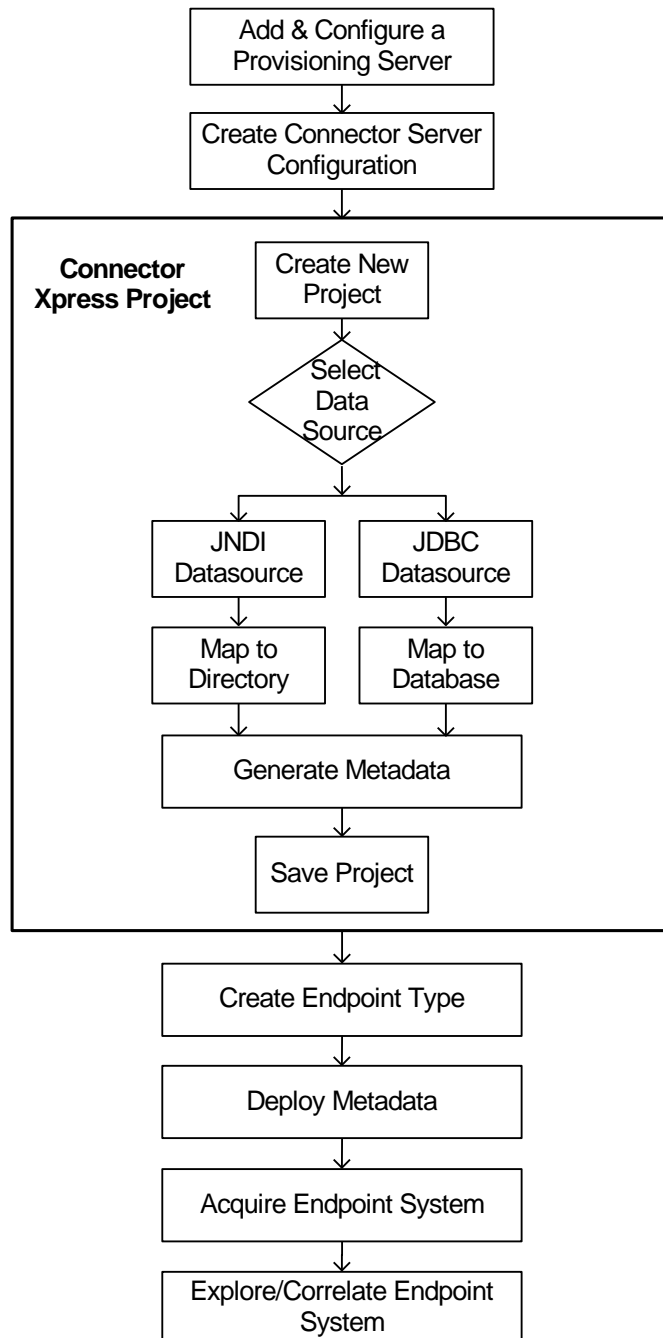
Add & Configure a Provisioning Server

Create Connector Server Configuration

Connector Xpress Project

Create New Project

Select Data Source

JNDI Datasource

JDBC Datasource

Map to Directory

Map to Database

Generate Metadata

Save Project

Create Endpoint Type

Deploy Metadata

Acquire Endpoint System

Explore/Correlate Endpoint System